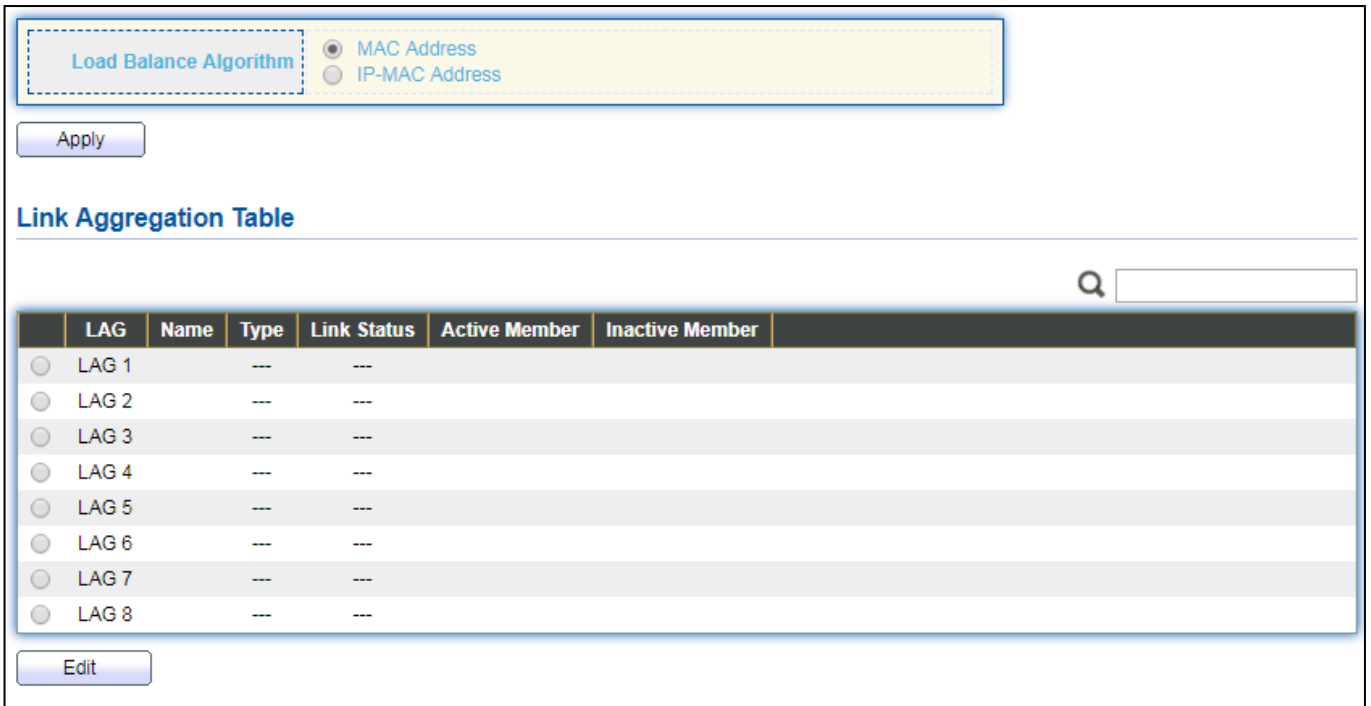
Load Balance Algorithm
MAC Address
IP-MAC Address

Apply

Link Aggregation Table

| | LAG | Name | Type | Link Status | Active Member | Inactive Member |
|---|---|---|---|---|---|---|
| | LAG 1 | | --- | --- | | |
| | LAG 2 | | --- | --- | | |
| | LAG 3 | | --- | --- | | |
| | LAG 4 | | --- | --- | | |
| | LAG 5 | | --- | --- | | |
| | LAG 6 | | --- | --- | | |
| | LAG 7 | | --- | --- | | |
| | LAG 8 | | --- | --- | | |

Edit